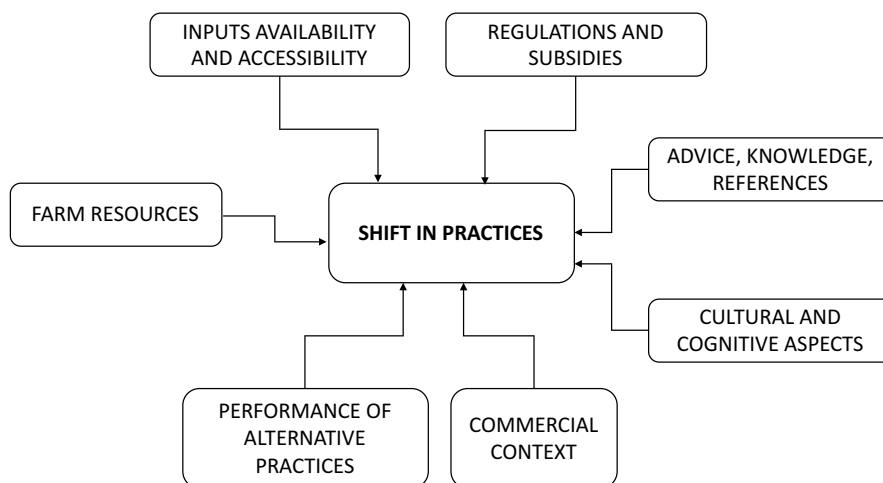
INPUTS AVAILABILITY AND ACCESSIBILITY

REGULATIONS AND SUBSIDIES

ADVICE, KNOWLEDGE, REFERENCES

FARM RESOURCES

SHIFT IN PRACTICES

CULTURAL AND COGNITIVE ASPECTS

PERFORMANCE OF ALTERNATIVE PRACTICES

COMMERCIAL CONTEXT